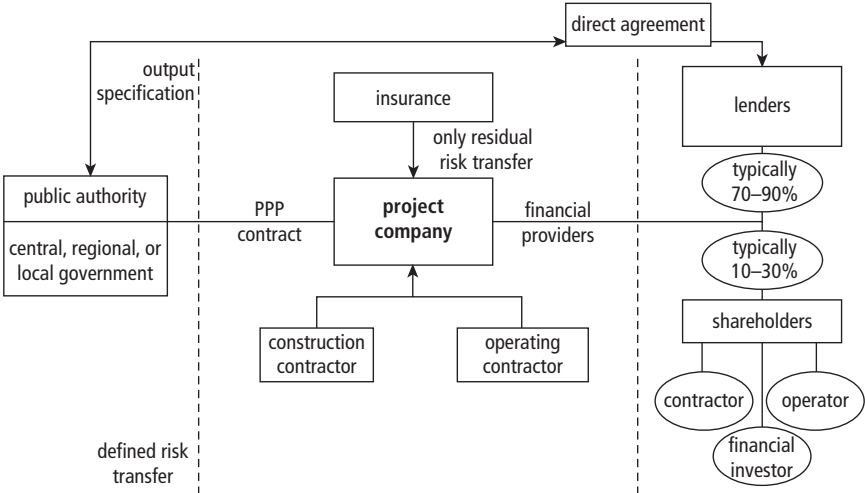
direct agreement

output specification

insurance

only residual risk transfer

lenders

typically 70–90%

public authority

central, regional, or local government

PPP contract

project company

financial providers

typically 10–30%

shareholders

construction contractor

operating contractor

contractor

operator

financial investor

defined risk transfer